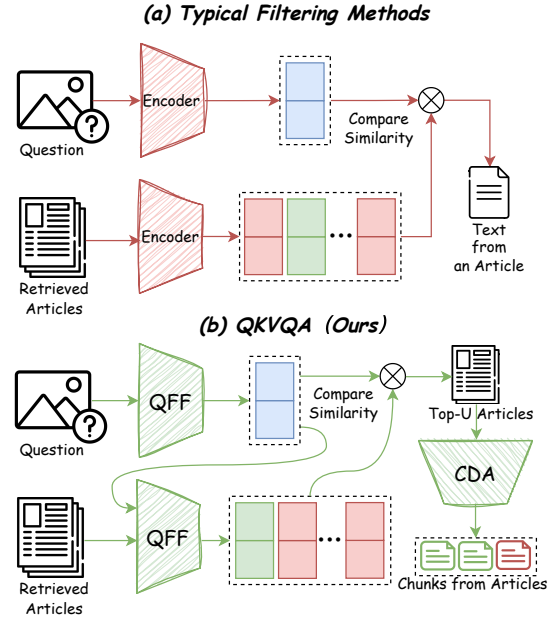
(a) Typical Filtering Methods

Question

Encoder

Compare Similarity

Retrieved Articles

Encoder

Text from an Article

(b) QKVQA (Ours)

Question

QFF

Compare Similarity

Top-U Articles

CDA

Retrieved Articles

QFF

Chunks from Articles